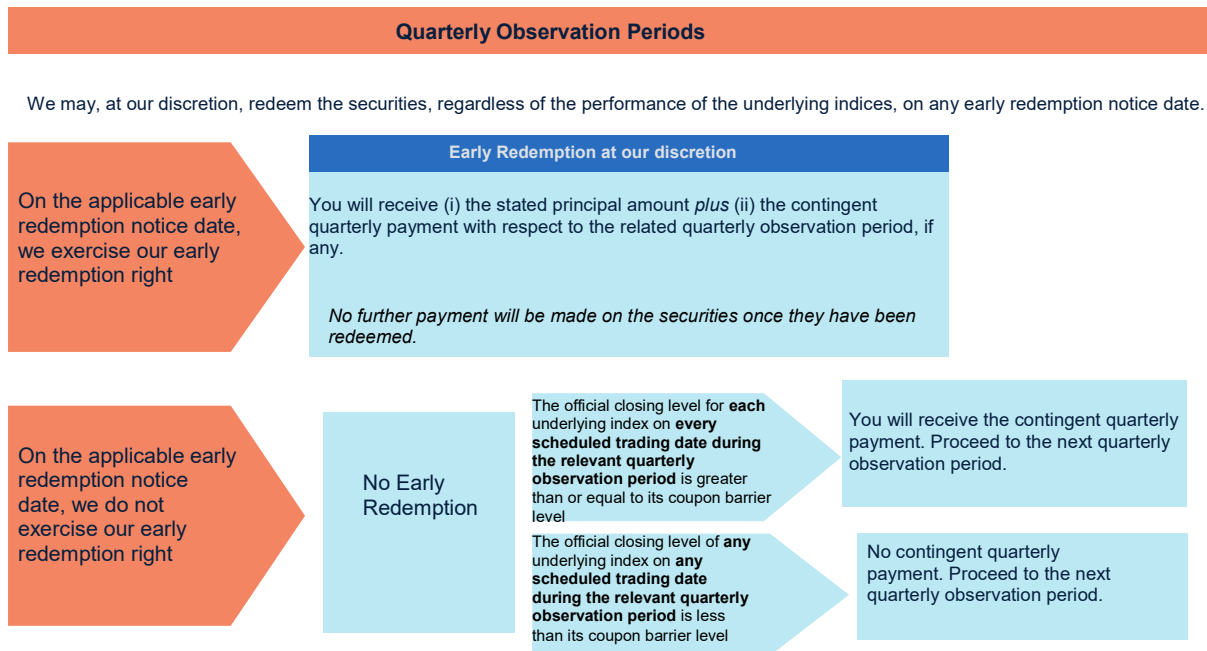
Quarterly Observation Periods

We may, at our discretion, redeem the securities, regardless of the performance of the underlying indices, on any early redemption notice date.

On the applicable early redemption notice date, we exercise our early redemption right

Early Redemption at our discretion

You will receive (i) the stated principal amount *plus* (ii) the contingent quarterly payment with respect to the related quarterly observation period, if any.

*No further payment will be made on the securities once they have been redeemed.*

On the applicable early redemption notice date, we do not exercise our early redemption right

No Early Redemption

The official closing level for **each** underlying index on **every scheduled trading date during the relevant quarterly observation period** is greater than or equal to its coupon barrier level

You will receive the contingent quarterly payment. Proceed to the next quarterly observation period.

The official closing level of **any** underlying index on **any scheduled trading date during the relevant quarterly observation period** is less than its coupon barrier level

No contingent quarterly payment. Proceed to the next quarterly observation period.